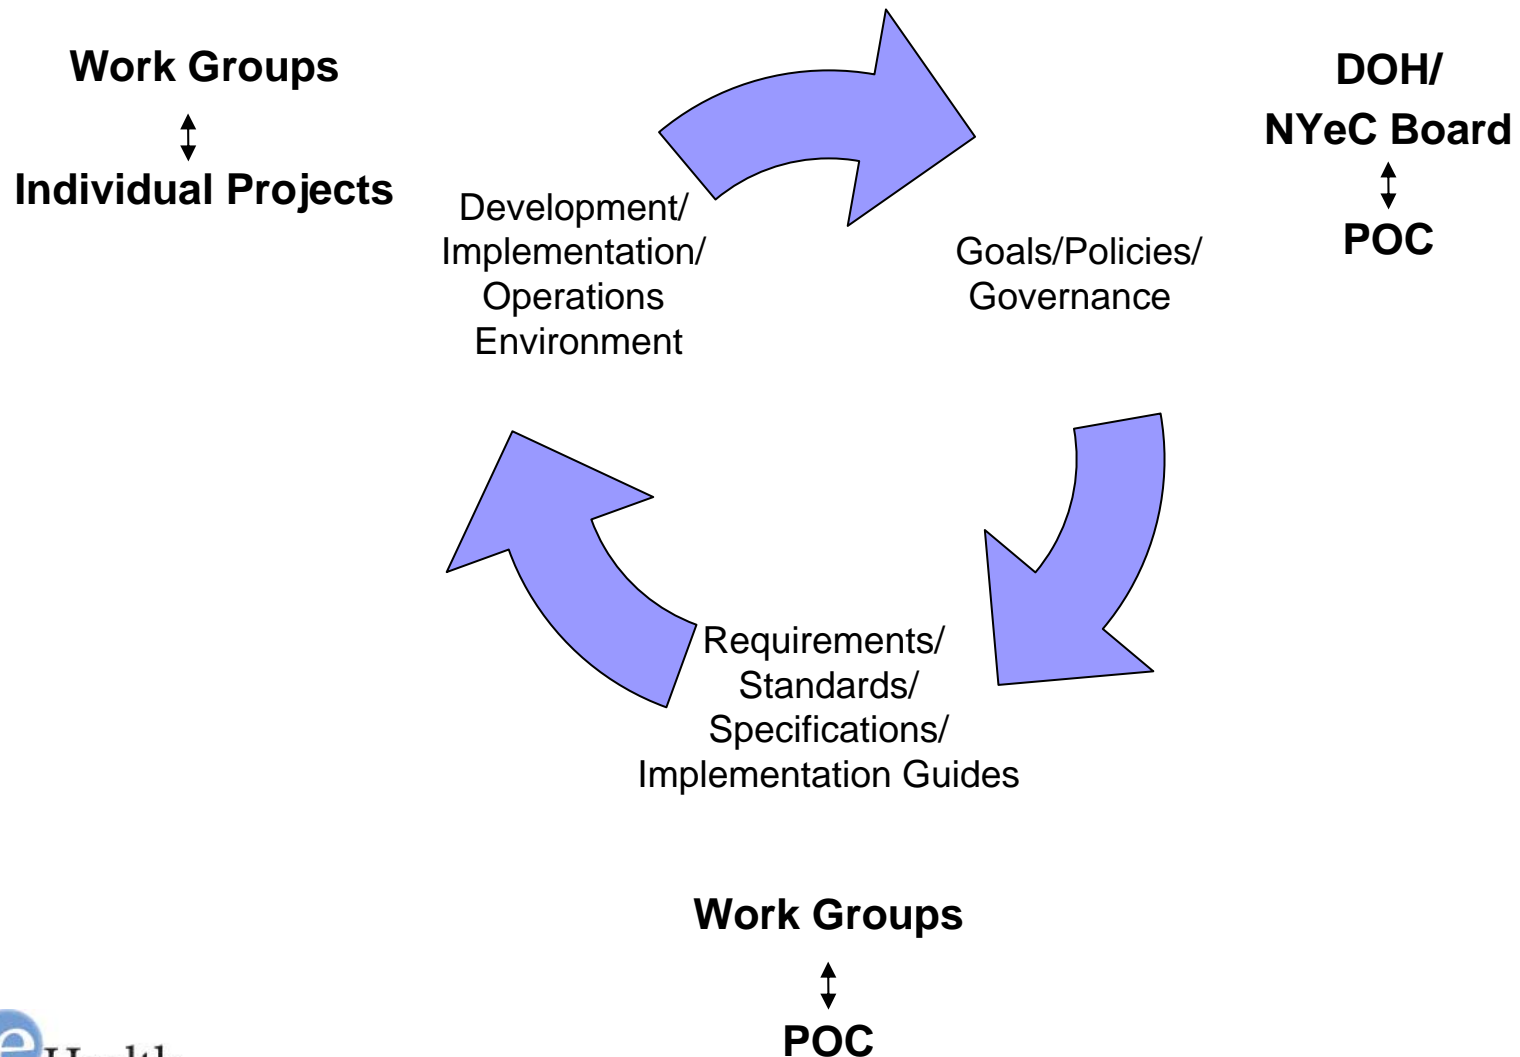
Work Groups
↕
Individual Projects

DOH/
NYeC Board
↕
POC

Development/
Implementation/
Operations
Environment

Goals/Policies/
Governance

Requirements/
Standards/
Specifications/
Implementation Guides

Work Groups
↕
POC

e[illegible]